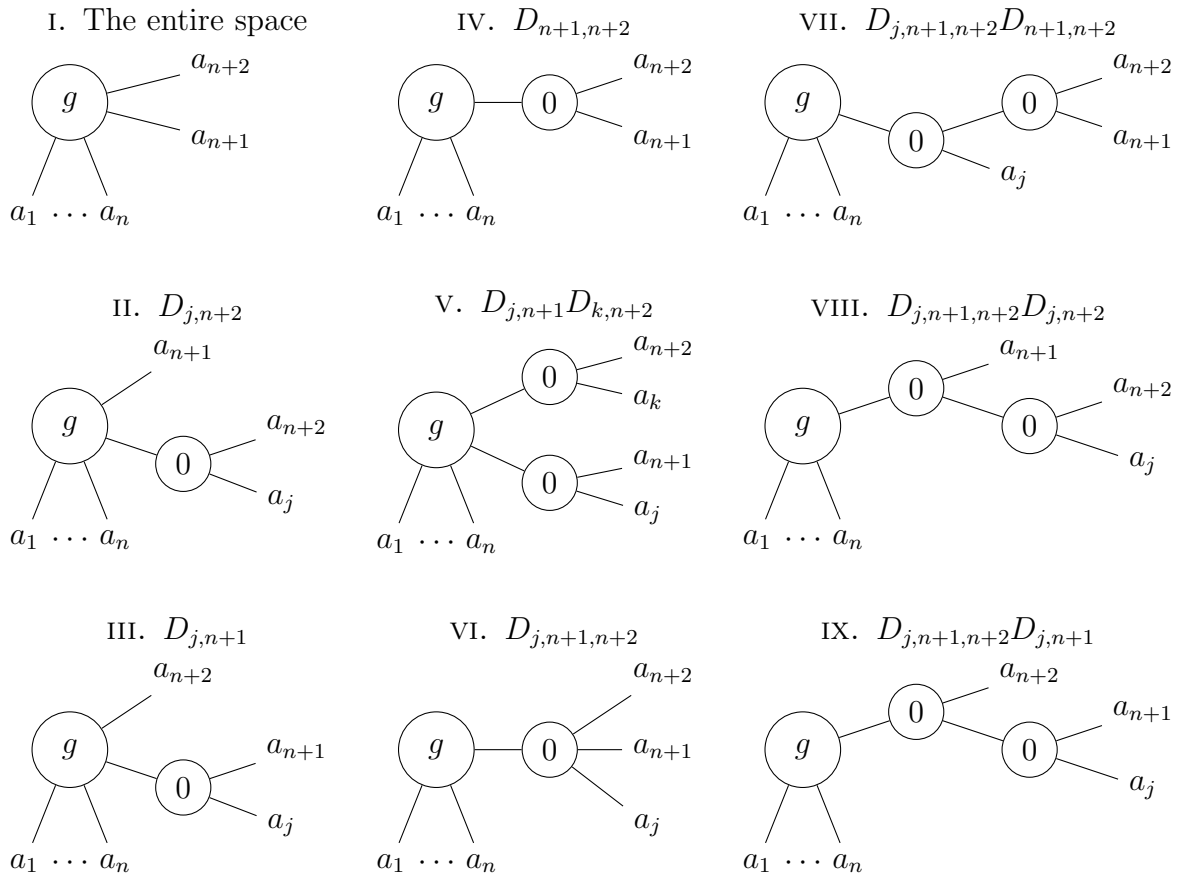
I. The entire space

$g$ $a_{n+2}$ $a_{n+1}$ $a_1 \cdots a_n$

IV. $D_{n+1,n+2}$

$g$ $0$ $a_{n+2}$ $a_{n+1}$ $a_1 \cdots a_n$

VII. $D_{j,n+1,n+2}D_{n+1,n+2}$

$g$ $0$ $0$ $a_{n+2}$ $a_{n+1}$ $a_j$ $a_1 \cdots a_n$

II. $D_{j,n+2}$

$a_{n+1}$ $g$ $0$ $a_{n+2}$ $a_j$ $a_1 \cdots a_n$

V. $D_{j,n+1}D_{k,n+2}$

$0$ $a_{n+2}$ $a_k$ $g$ $0$ $a_{n+1}$ $a_j$ $a_1 \cdots a_n$

VIII. $D_{j,n+1,n+2}D_{j,n+2}$

$0$ $a_{n+1}$ $g$ $0$ $a_{n+2}$ $a_j$ $a_1 \cdots a_n$

III. $D_{j,n+1}$

$a_{n+2}$ $g$ $0$ $a_{n+1}$ $a_j$ $a_1 \cdots a_n$

VI. $D_{j,n+1,n+2}$

$g$ $0$ $a_{n+2}$ $a_{n+1}$ $a_j$ $a_1 \cdots a_n$

IX. $D_{j,n+1,n+2}D_{j,n+1}$

$0$ $a_{n+2}$ $g$ $0$ $a_{n+1}$ $a_j$ $a_1 \cdots a_n$